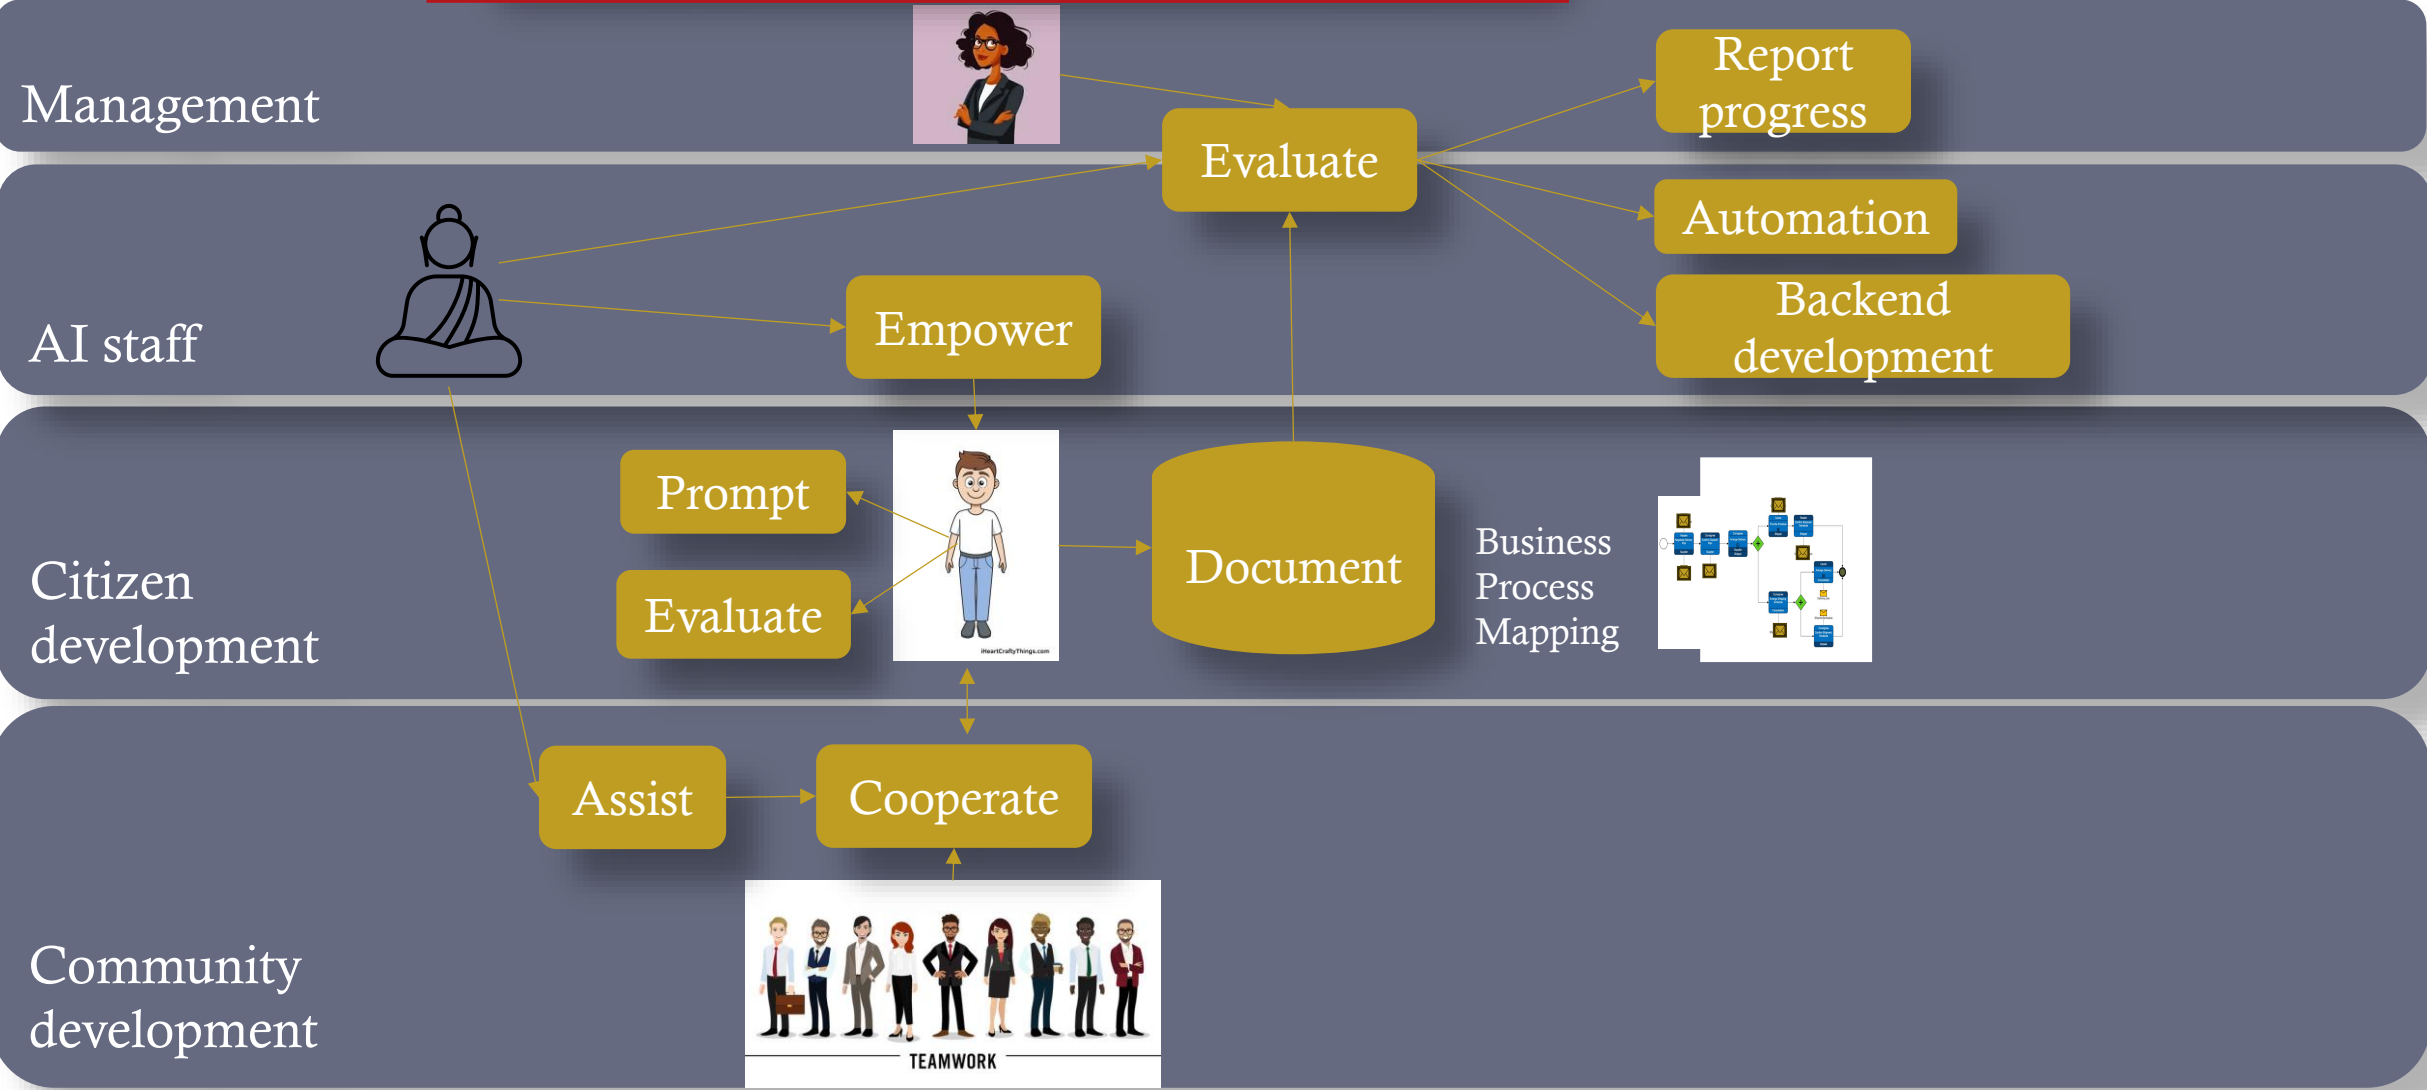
Management

Evaluate

Report progress

Automation

Backend development

AI staff

Empower

Prompt

Evaluate

Citizen development

Document

Business Process Mapping

iHeartCraftyThings.com

Assist

Cooperate

Community development

TEAMWORK